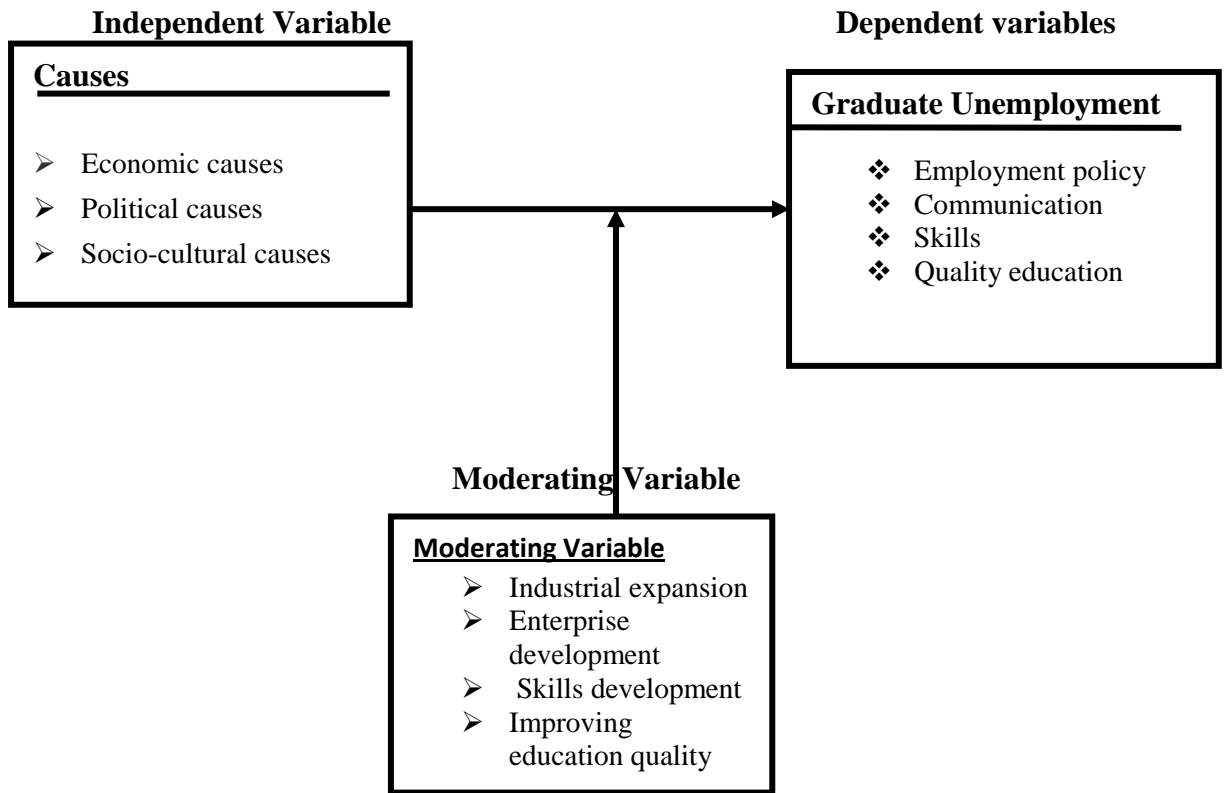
Independent Variable

Causes

- Economic causes
- Political causes
- Socio-cultural causes

Dependent variables

Graduate Unemployment

- Employment policy
- Communication
- Skills
- Quality education

Moderating Variable

Moderating Variable

- Industrial expansion
- Enterprise development
- Skills development
- Improving education quality